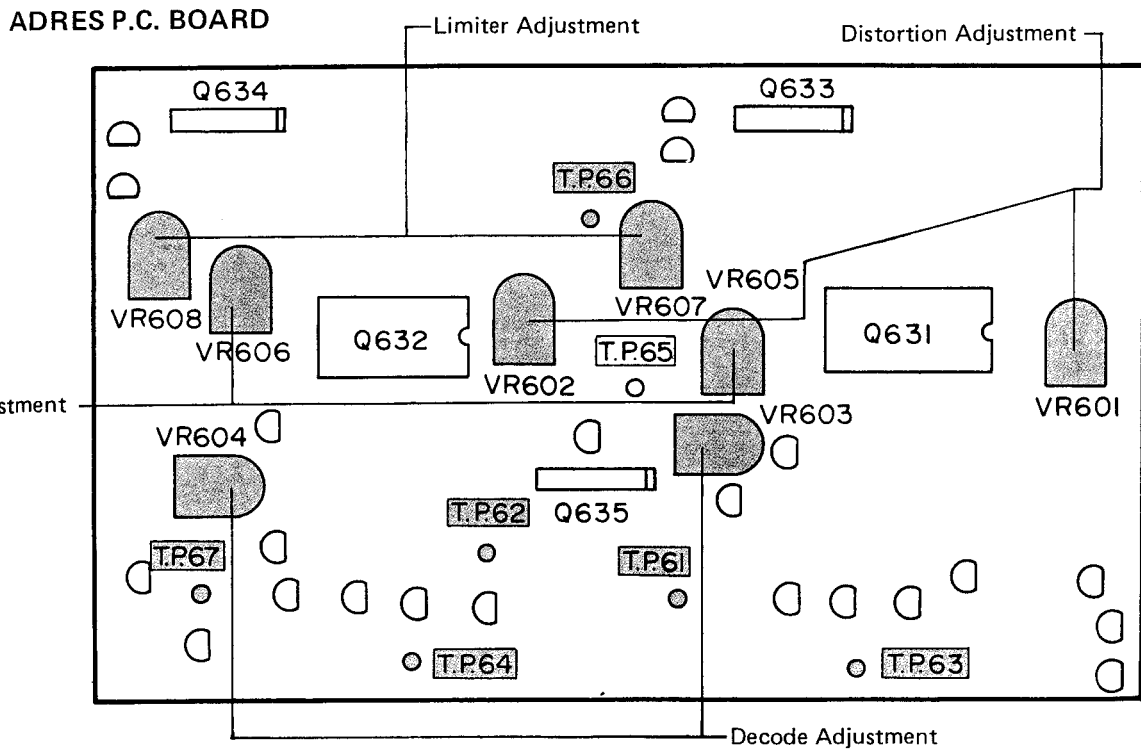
ADRES P.C. BOARD

Limiter Adjustment

Distortion Adjustment

Q634

Q633

T.P.66

VR605

VR608

VR607

VR606

Q632

VR602

T.P.65

Q631

VR601

stment

VR604

VR603

T.P.62

Q635

T.P.67

T.P.61

T.P.64

T.P.63

Decode Adjustment